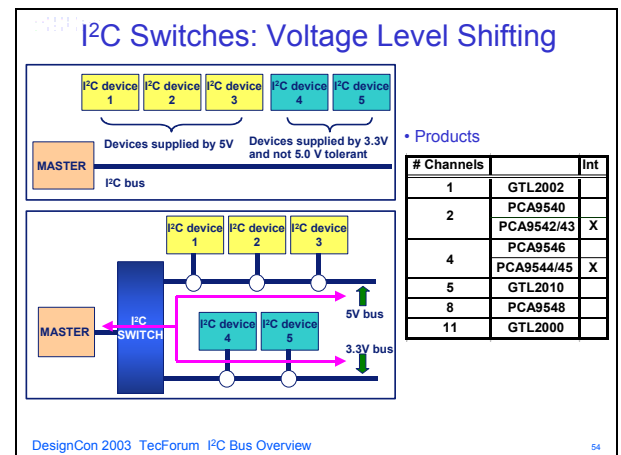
I$^2$C Switches: Voltage Level Shifting

I$^2$C device 1
I$^2$C device 2
I$^2$C device 3
I$^2$C device 4
I$^2$C device 5

Devices supplied by 5V
Devices supplied by 3.3V and not 5.0 V tolerant

MASTER
I$^2$C bus

I$^2$C device 1
I$^2$C device 2
I$^2$C device 3

MASTER
I$^2$C SWITCH
I$^2$C device 4
I$^2$C device 5
5V bus
3.3V bus

• Products

| # Channels | | Int |
|---|---|---|
| 1 | GTL2002 | |
| 2 | PCA9540 | |
| | PCA9542/43 | X |
| 4 | PCA9546 | |
| | PCA9544/45 | X |
| 5 | GTL2010 | |
| 8 | PCA9548 | |
| 11 | GTL2000 | |

DesignCon 2003 TecForum I$^2$C Bus Overview
54